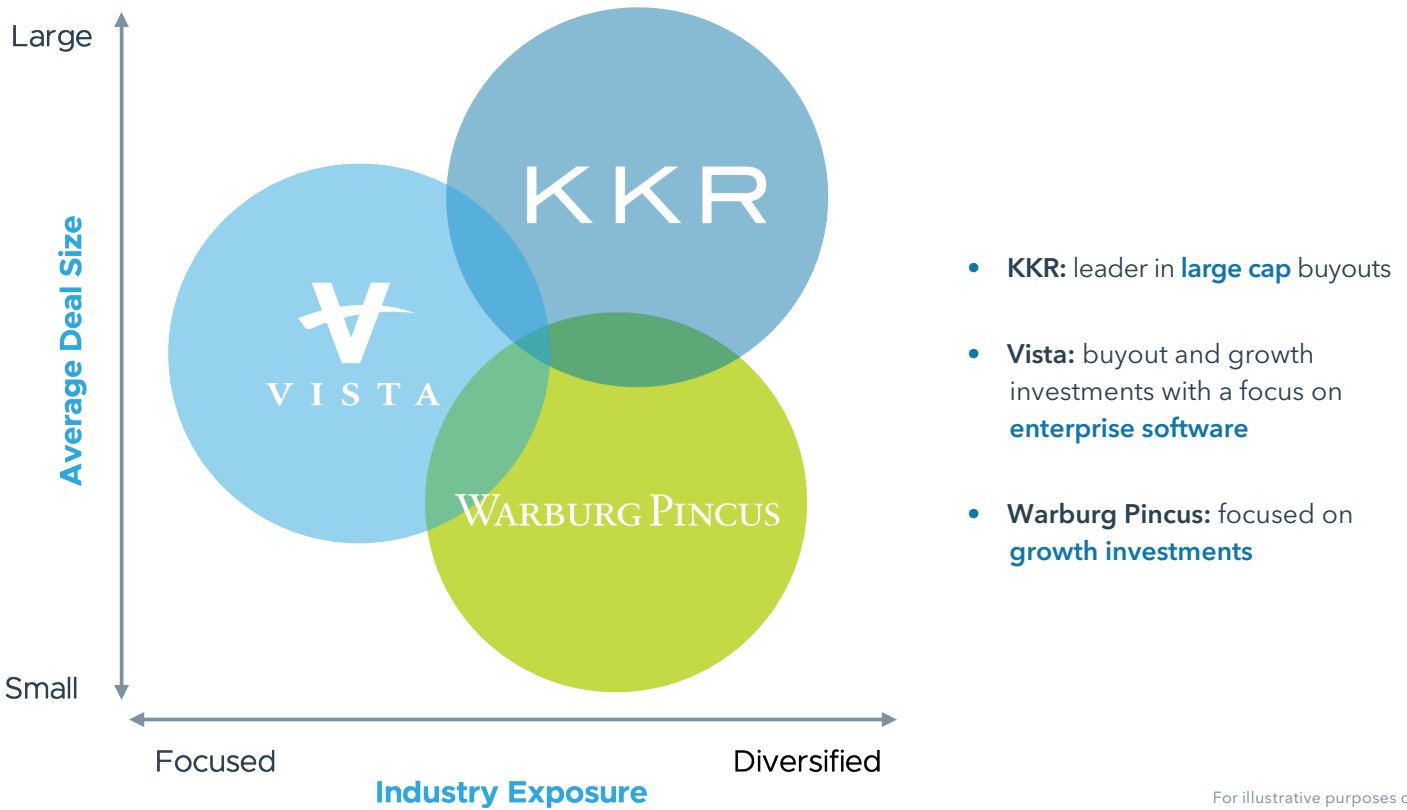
Large

Average Deal Size

KKR

VISTA

WARBURG PINCUS

Small

Focused

Diversified

Industry Exposure

• KKR: leader in large cap buyouts

• Vista: buyout and growth investments with a focus on enterprise software

• Warburg Pincus: focused on growth investments

For illustrative purposes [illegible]